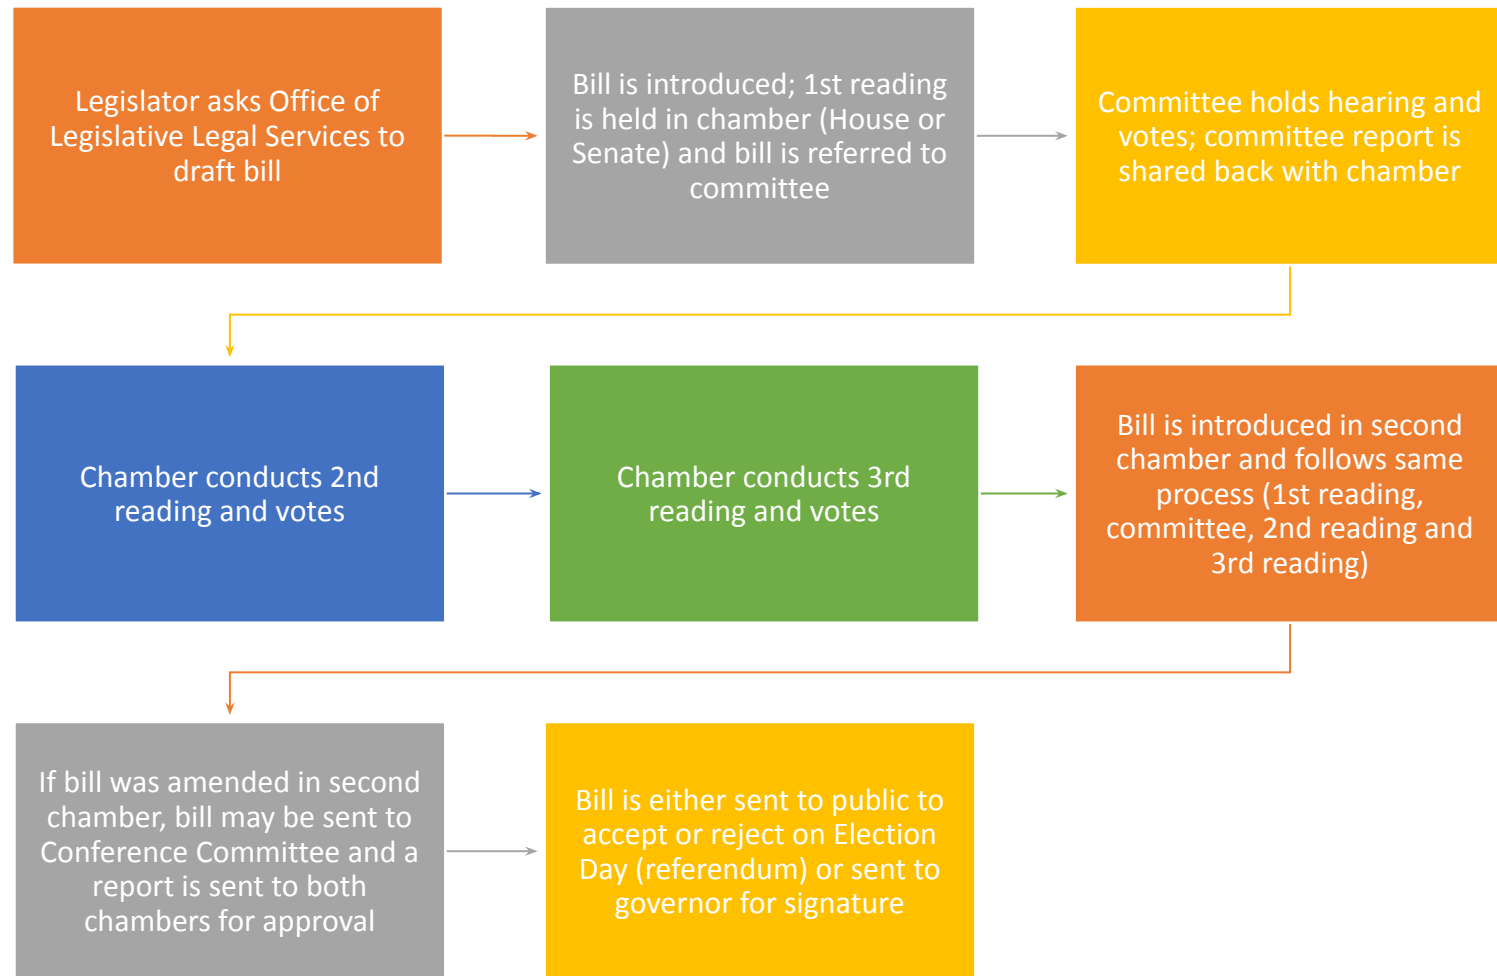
Legislator asks Office of Legislative Legal Services to draft bill

Bill is introduced; 1st reading is held in chamber (House or Senate) and bill is referred to committee

Committee holds hearing and votes; committee report is shared back with chamber

Chamber conducts 2nd reading and votes

Chamber conducts 3rd reading and votes

Bill is introduced in second chamber and follows same process (1st reading, committee, 2nd reading and 3rd reading)

If bill was amended in second chamber, bill may be sent to Conference Committee and a report is sent to both chambers for approval

Bill is either sent to public to accept or reject on Election Day (referendum) or sent to governor for signature